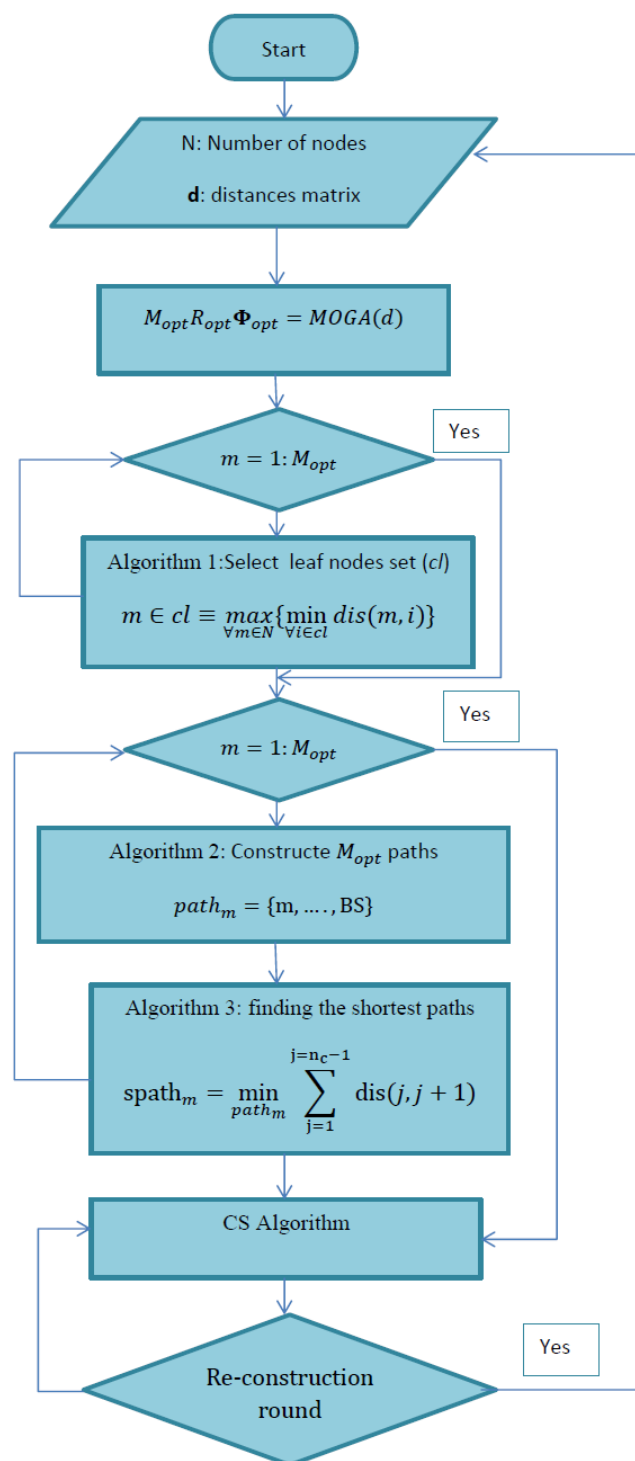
Start

N: Number of nodes

**d**: distances matrix

$M_{opt} R_{opt} \mathbf{\Phi}_{opt} = MOGA(d)$

Yes

$m = 1: M_{opt}$

Algorithm 1:Select leaf nodes set (*cl*)

$m \in cl \equiv \underset{\forall m \in N}{max}\{\underset{\forall i \in cl}{\min} dis(m,i)\}$

Yes

$m = 1: M_{opt}$

Algorithm 2: Constructe $M_{opt}$ paths

$path_m = \{\text{m}, \ldots, \text{BS}\}$

Algorithm 3: finding the shortest paths

$\text{spath}_m = \min_{path_m} \sum_{\text{j}=1}^{\text{j}=\text{n}_c-1} \text{dis}(j, j+1)$

CS Algorithm

Yes

Re-construction round